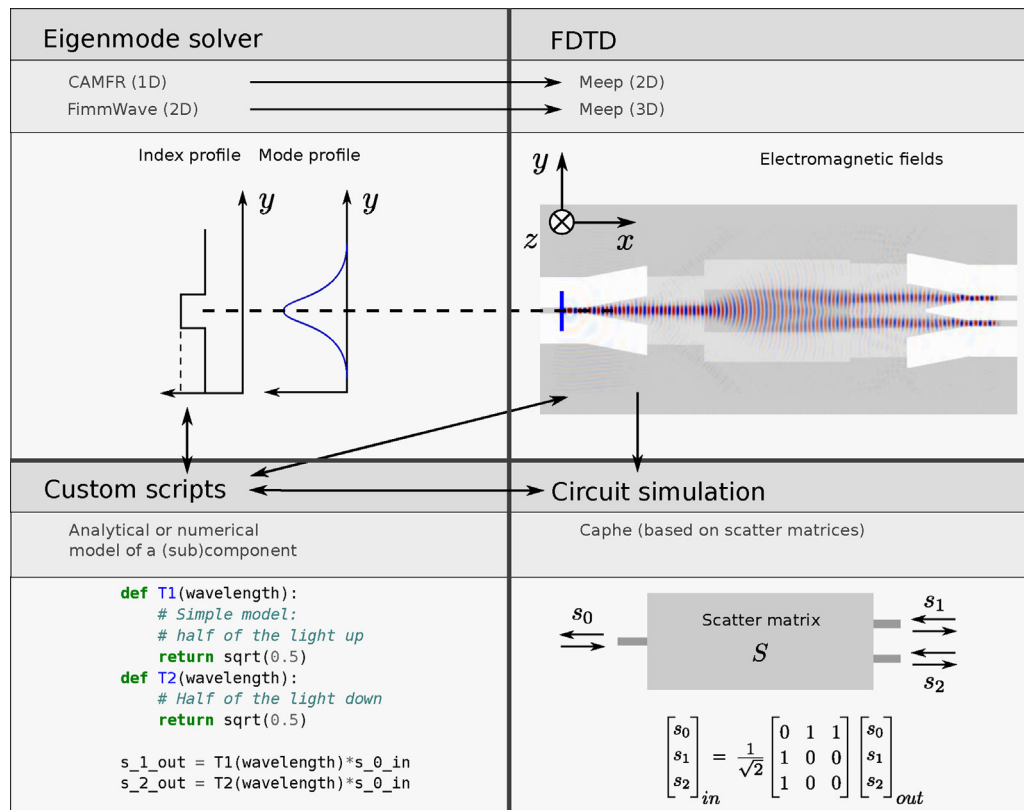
Eigenmode solver

FDTD

CAMFR (1D)

Meep (2D)

FimmWave (2D)

Meep (3D)

Index profile

Mode profile

$y$

$y$

$y$

Electromagnetic fields

$z$

$x$

Custom scripts

Circuit simulation

Analytical or numerical model of a (sub)component

Caphe (based on scatter matrices)

```
def T1(wavelength):
    # Simple model:
    # half of the light up
    return sqrt(0.5)
def T2(wavelength):
    # Half of the light down
    return sqrt(0.5)

s_1_out = T1(wavelength)*s_0_in
s_2_out = T2(wavelength)*s_0_in
```

$s_0$

Scatter matrix

$S$

$s_1$

$s_2$

$\begin{bmatrix} s_0 \\ s_1 \\ s_2 \end{bmatrix}_{in} = \frac{1}{\sqrt{2}} \begin{bmatrix} 0 & 1 & 1 \\ 1 & 0 & 0 \\ 1 & 0 & 0 \end{bmatrix} \begin{bmatrix} s_0 \\ s_1 \\ s_2 \end{bmatrix}_{out}$